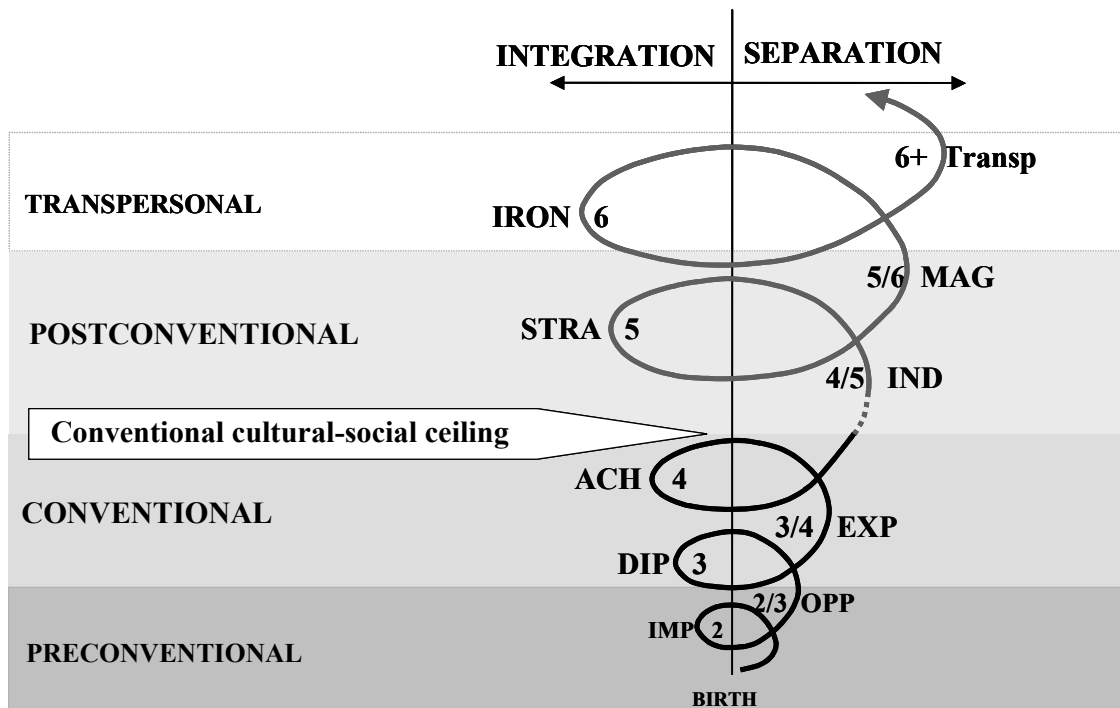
INTEGRATION SEPARATION

6+ Transp

TRANSPERSONAL

IRON 6

5/6 MAG

POSTCONVENTIONAL

STRA 5

4/5 IND

Conventional cultural-social ceiling

ACH 4

CONVENTIONAL

3/4 EXP

DIP 3

2/3 OPP

IMP 2

PRECONVENTIONAL

BIRTH